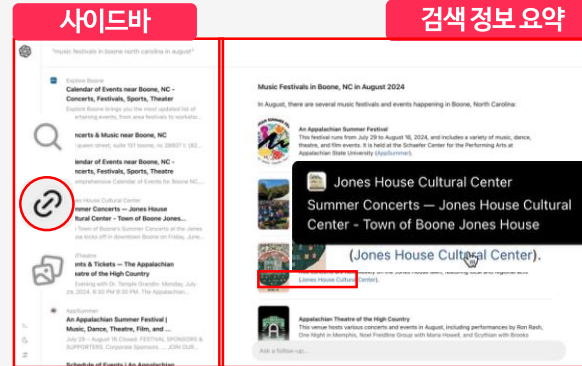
사이드바

검색 정보 요약

"music festivals in boone north carolina in august"

Explore Boone
Calendar of Events near Boone, NC - Concerts, Festivals, Sports, Theater
Explore Boone brings you the most updated list of entertaining events, from area festivals to worksho...

oncerts & Music near Boone, NC
queen street, suite 101 boone, nc 28607 t: (8...

lendar of Events near Boone, NC - Concerts, Festivals, Sports, Theatre
omprehensive Calendar of Events for Boone, NC

Jones House Cultural Center
ummer Concerts — Jones House ultural Center – Town of Boone Jones...
Town of Boone's Summer Concerts at the Jones use kicks off in downtown Boone on Friday, June...

Theatre
nts & Tickets — The Appalachian eatre of the High Country
Evening with Dr. Temple Grandin. Wednesday, 2024. 6:30 PM 8:30 PM. The Appalachian...

AppSummer
An Appalachian Summer Festival | Music, Dance, Theatre, Film, and ...
July 29 — August 16. Closed: FESTIVAL SPONSORS & SUPPORTERS. Corporate Sponsors. ... JOIN OUR...

Schedule of Events | An Appalachian

Music Festivals in Boone, NC in August 2024

In August, there are several music festivals and events happening in Boone, North Carolina:

An Appalachian Summer Festival
This festival runs from July 29 to August 16, 2024, and includes a variety of music, dance, theatre, and film events. It is held at the Schaefer Center for the Performing Arts at Appalachian State University (AppSummer).

Jones House Cultural Center
Summer Concerts — Jones House Cultural Center - Town of Boone Jones House

(Jones House Cultural Center).

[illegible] on the Jones House lawn, featuring local and regional acts (Jones House Cultural Center).

Appalachian Theatre of the High Country
This venue hosts various concerts and events in August, including performances by Ron Rash, One Night in Memphis, Noel Fredline Group with Maria Howell, and Scythian with Brooks

Ask a follow-up...